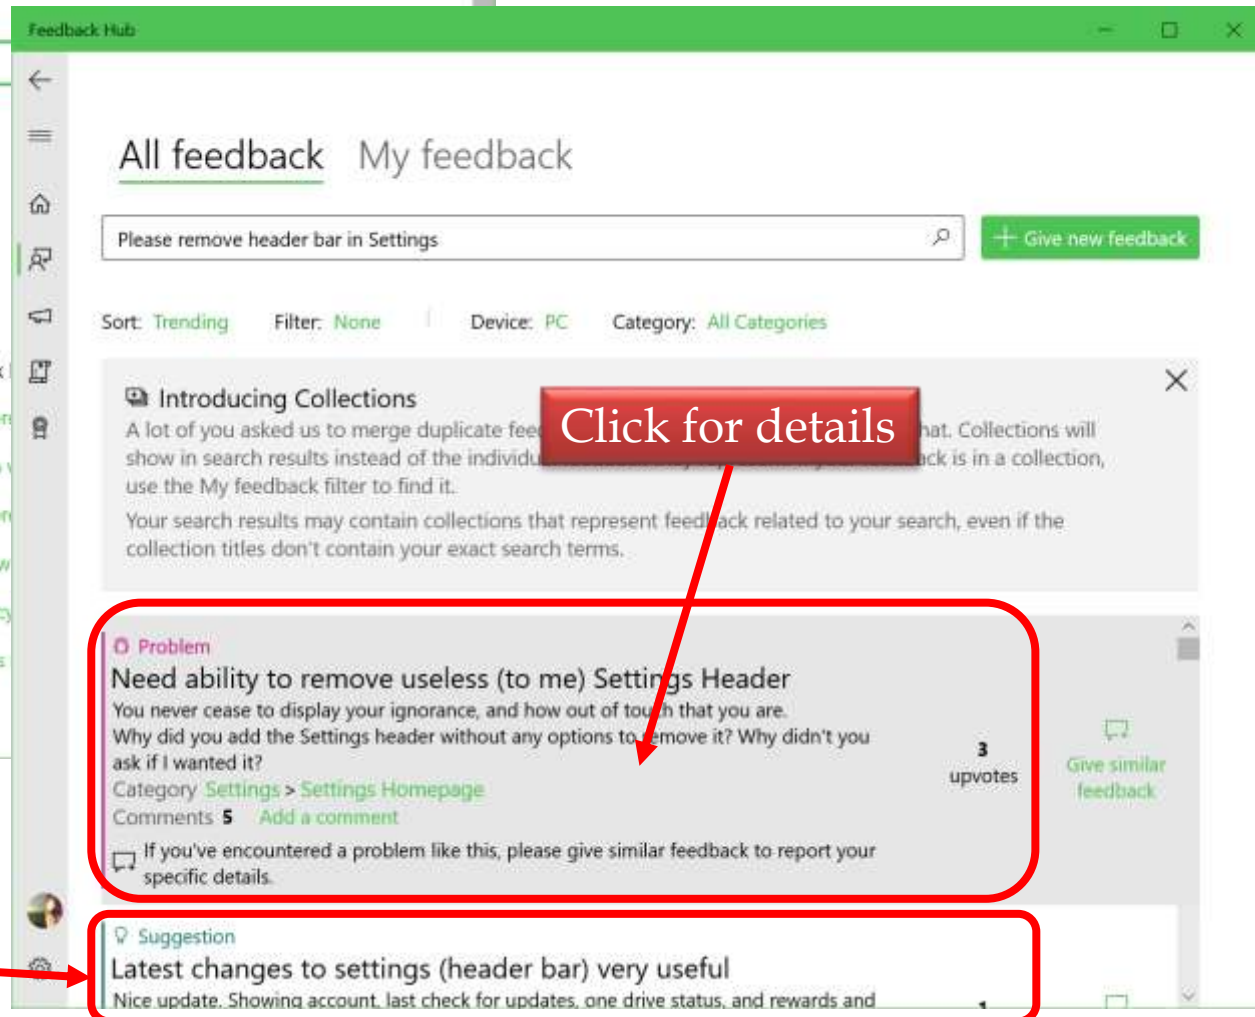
Feedback Hub

All feedback My feedback

Please remove header bar in Settings

Give new feedback

Sort: Trending Filter: None Device: PC Category: All Categories

Introducing Collections

A lot of you asked us to merge duplicate fee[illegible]hat. Collections will show in search results instead of the individu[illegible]ck is in a collection, use the My feedback filter to find it.

Click for details

Your search results may contain collections that represent feedback related to your search, even if the collection titles don't contain your exact search terms.

Problem

Need ability to remove useless (to me) Settings Header

You never cease to display your ignorance, and how out of touch that you are. Why did you add the Settings header without any options to remove it? Why didn't you ask if I wanted it?

Category Settings > Settings Homepage

Comments 5 Add a comment

3 upvotes

Give similar feedback

If you've encountered a problem like this, please give similar feedback to report your specific details.

Suggestion

Latest changes to settings (header bar) very useful

Nice update. Showing account, last check for updates, one drive status, and rewards and

1